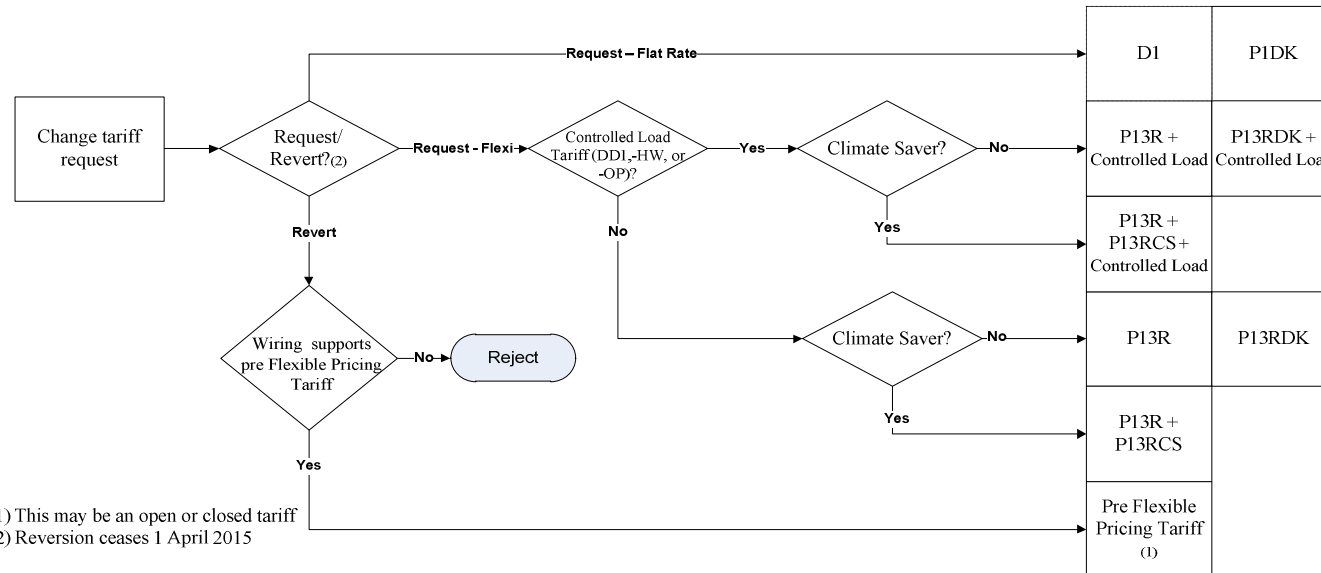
Change tariff request

Request/ Revert?(2)

Request – Flat Rate

Request - Flexi

Controlled Load Tariff (DD1,-HW, or -OP)?

Yes

Climate Saver?

No

Yes

No

Climate Saver?

No

Yes

Revert

Wiring supports pre Flexible Pricing Tariff

No

Reject

Yes

| D1 | P1DK |
|---|---|
| P13R + Controlled Load | P13RDK + Controlled Loa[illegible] |
| P13R + P13RCS + Controlled Load | |
| P13R | P13RDK |
| P13R + P13RCS | |
| Pre Flexible Pricing Tariff (1) | |

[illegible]1) This may be an open or closed tariff
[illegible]2) Reversion ceases 1 April 2015